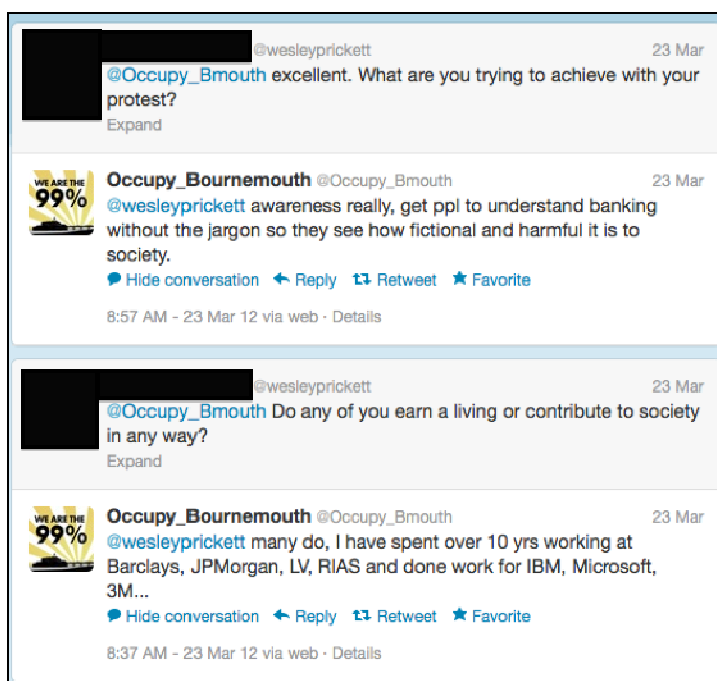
@wesleyprickett 23 Mar
@Occupy_Bmouth excellent. What are you trying to achieve with your protest?
Expand

WE ARE THE 99%
Occupy_Bournemouth @Occupy_Bmouth 23 Mar
@wesleyprickett awareness really, get ppl to understand banking without the jargon so they see how fictional and harmful it is to society.
Hide conversation Reply Retweet Favorite
8:57 AM - 23 Mar 12 via web · Details

@wesleyprickett 23 Mar
@Occupy_Bmouth Do any of you earn a living or contribute to society in any way?
Expand

WE ARE THE 99%
Occupy_Bournemouth @Occupy_Bmouth 23 Mar
@wesleyprickett many do, I have spent over 10 yrs working at Barclays, JPMorgan, LV, RIAS and done work for IBM, Microsoft, 3M...
Hide conversation Reply Retweet Favorite
8:37 AM - 23 Mar 12 via web · Details